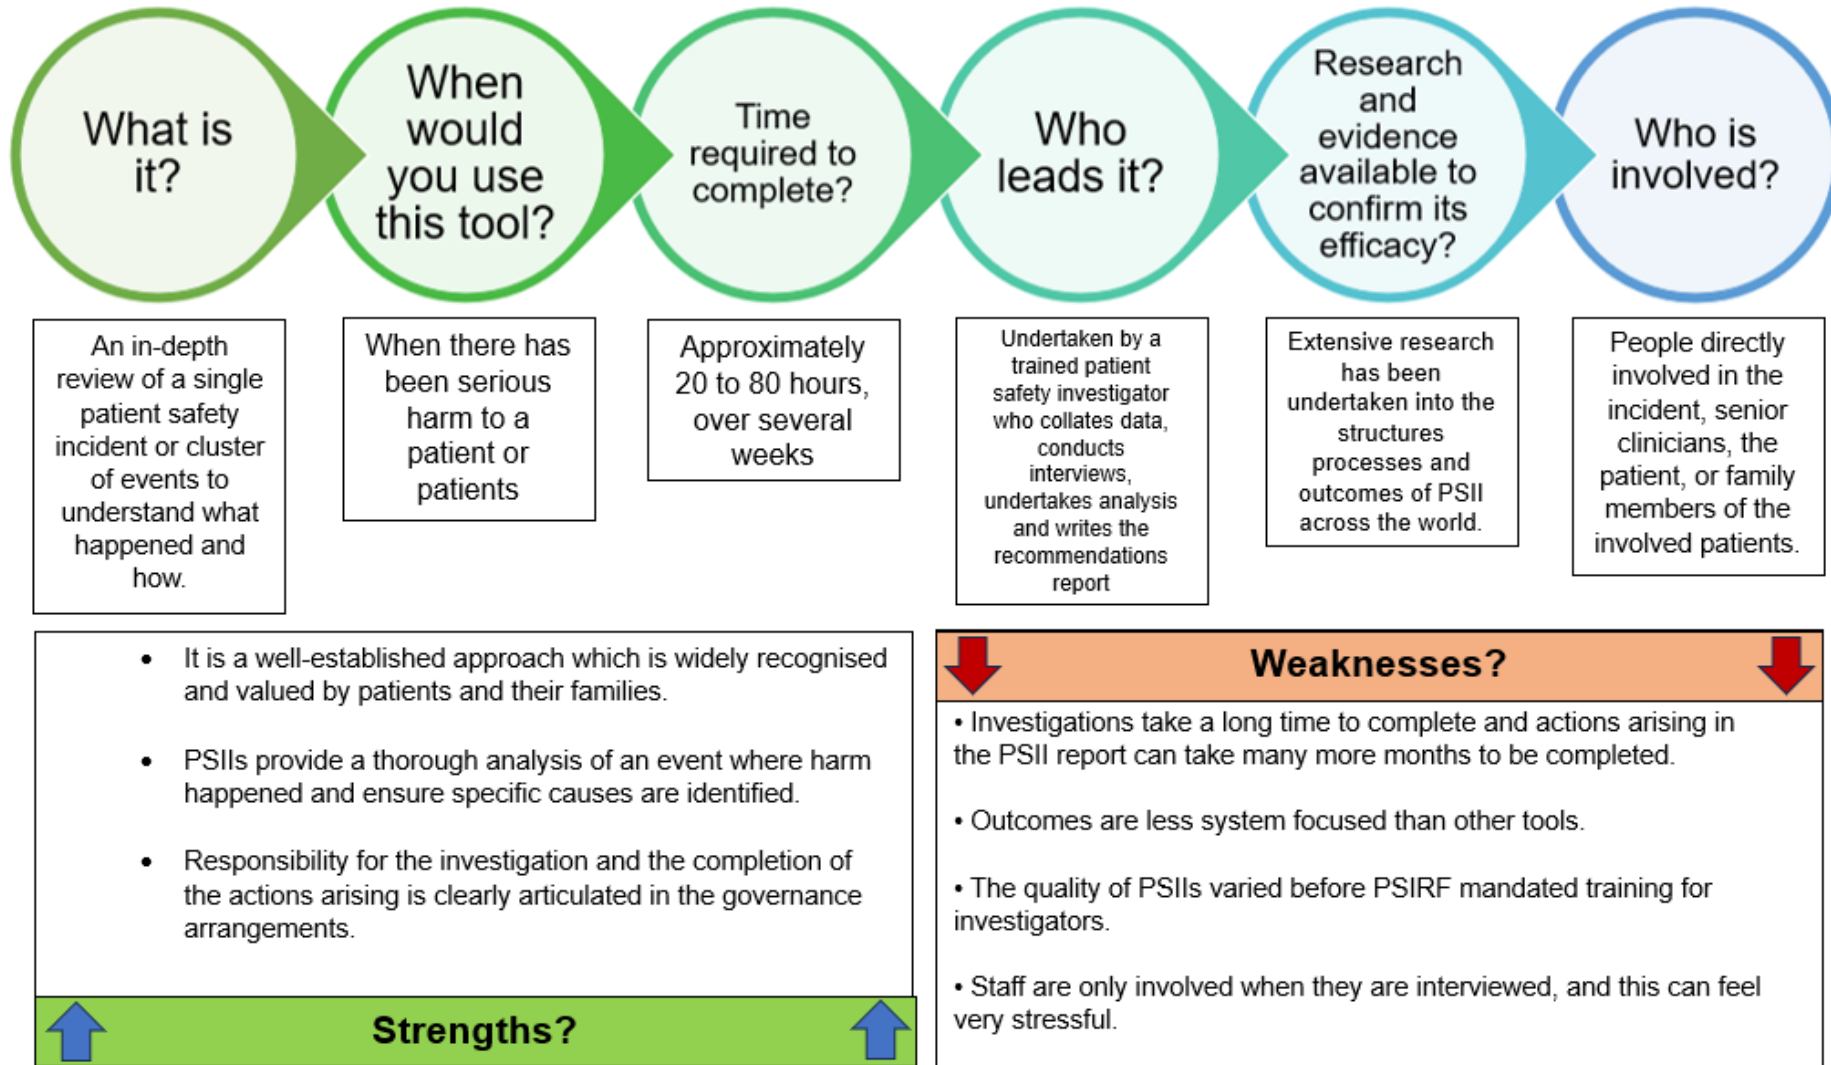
What is it?

When would you use this tool?

Time required to complete?

Who leads it?

Research and evidence available to confirm its efficacy?

Who is involved?

An in-depth review of a single patient safety incident or cluster of events to understand what happened and how.

When there has been serious harm to a patient or patients

Approximately 20 to 80 hours, over several weeks

Undertaken by a trained patient safety investigator who collates data, conducts interviews, undertakes analysis and writes the recommendations report

Extensive research has been undertaken into the structures processes and outcomes of PSII across the world.

People directly involved in the incident, senior clinicians, the patient, or family members of the involved patients.

• It is a well-established approach which is widely recognised and valued by patients and their families.

• PSIIs provide a thorough analysis of an event where harm happened and ensure specific causes are identified.

• Responsibility for the investigation and the completion of the actions arising is clearly articulated in the governance arrangements.

Strengths?

Weaknesses?

• Investigations take a long time to complete and actions arising in the PSII report can take many more months to be completed.

• Outcomes are less system focused than other tools.

• The quality of PSIIs varied before PSIRF mandated training for investigators.

• Staff are only involved when they are interviewed, and this can feel very stressful.